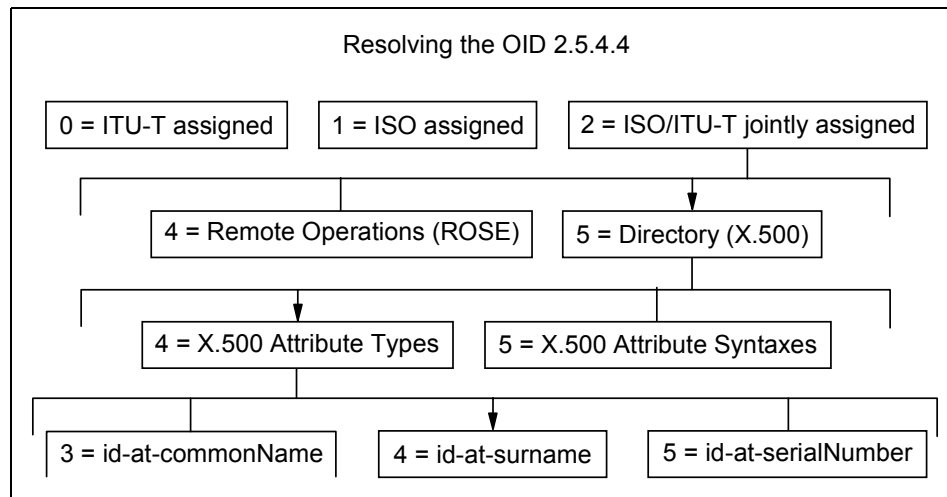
Resolving the OID 2.5.4.4

0 = ITU-T assigned

1 = ISO assigned

2 = ISO/ITU-T jointly assigned

4 = Remote Operations (ROSE)

5 = Directory (X.500)

4 = X.500 Attribute Types

5 = X.500 Attribute Syntaxes

3 = id-at-commonName

4 = id-at-surname

5 = id-at-serialNumber